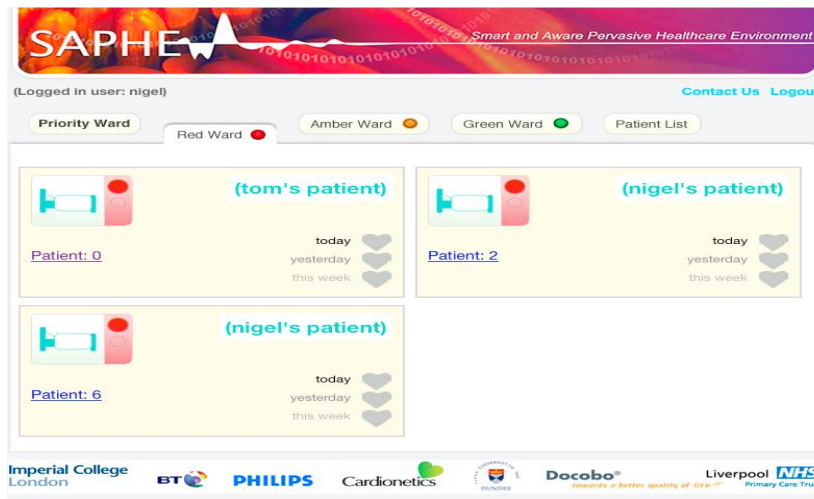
SAPHE

Smart and Aware Pervasive Healthcare Environment

(Logged in user: nigel)

Contact Us Logou

Priority Ward

Red Ward

Amber Ward

Green Ward

Patient List

(tom's patient)

today
yesterday
this week

Patient: 0

(nigel's patient)

today
yesterday
this week

Patient: 2

(nigel's patient)

today
yesterday
this week

Patient: 6

Imperial College London

BT

PHILIPS

Cardionetics

DUNDEE

Docobo®
towards a better quality of life

Liverpool NHS
Primary Care Tru